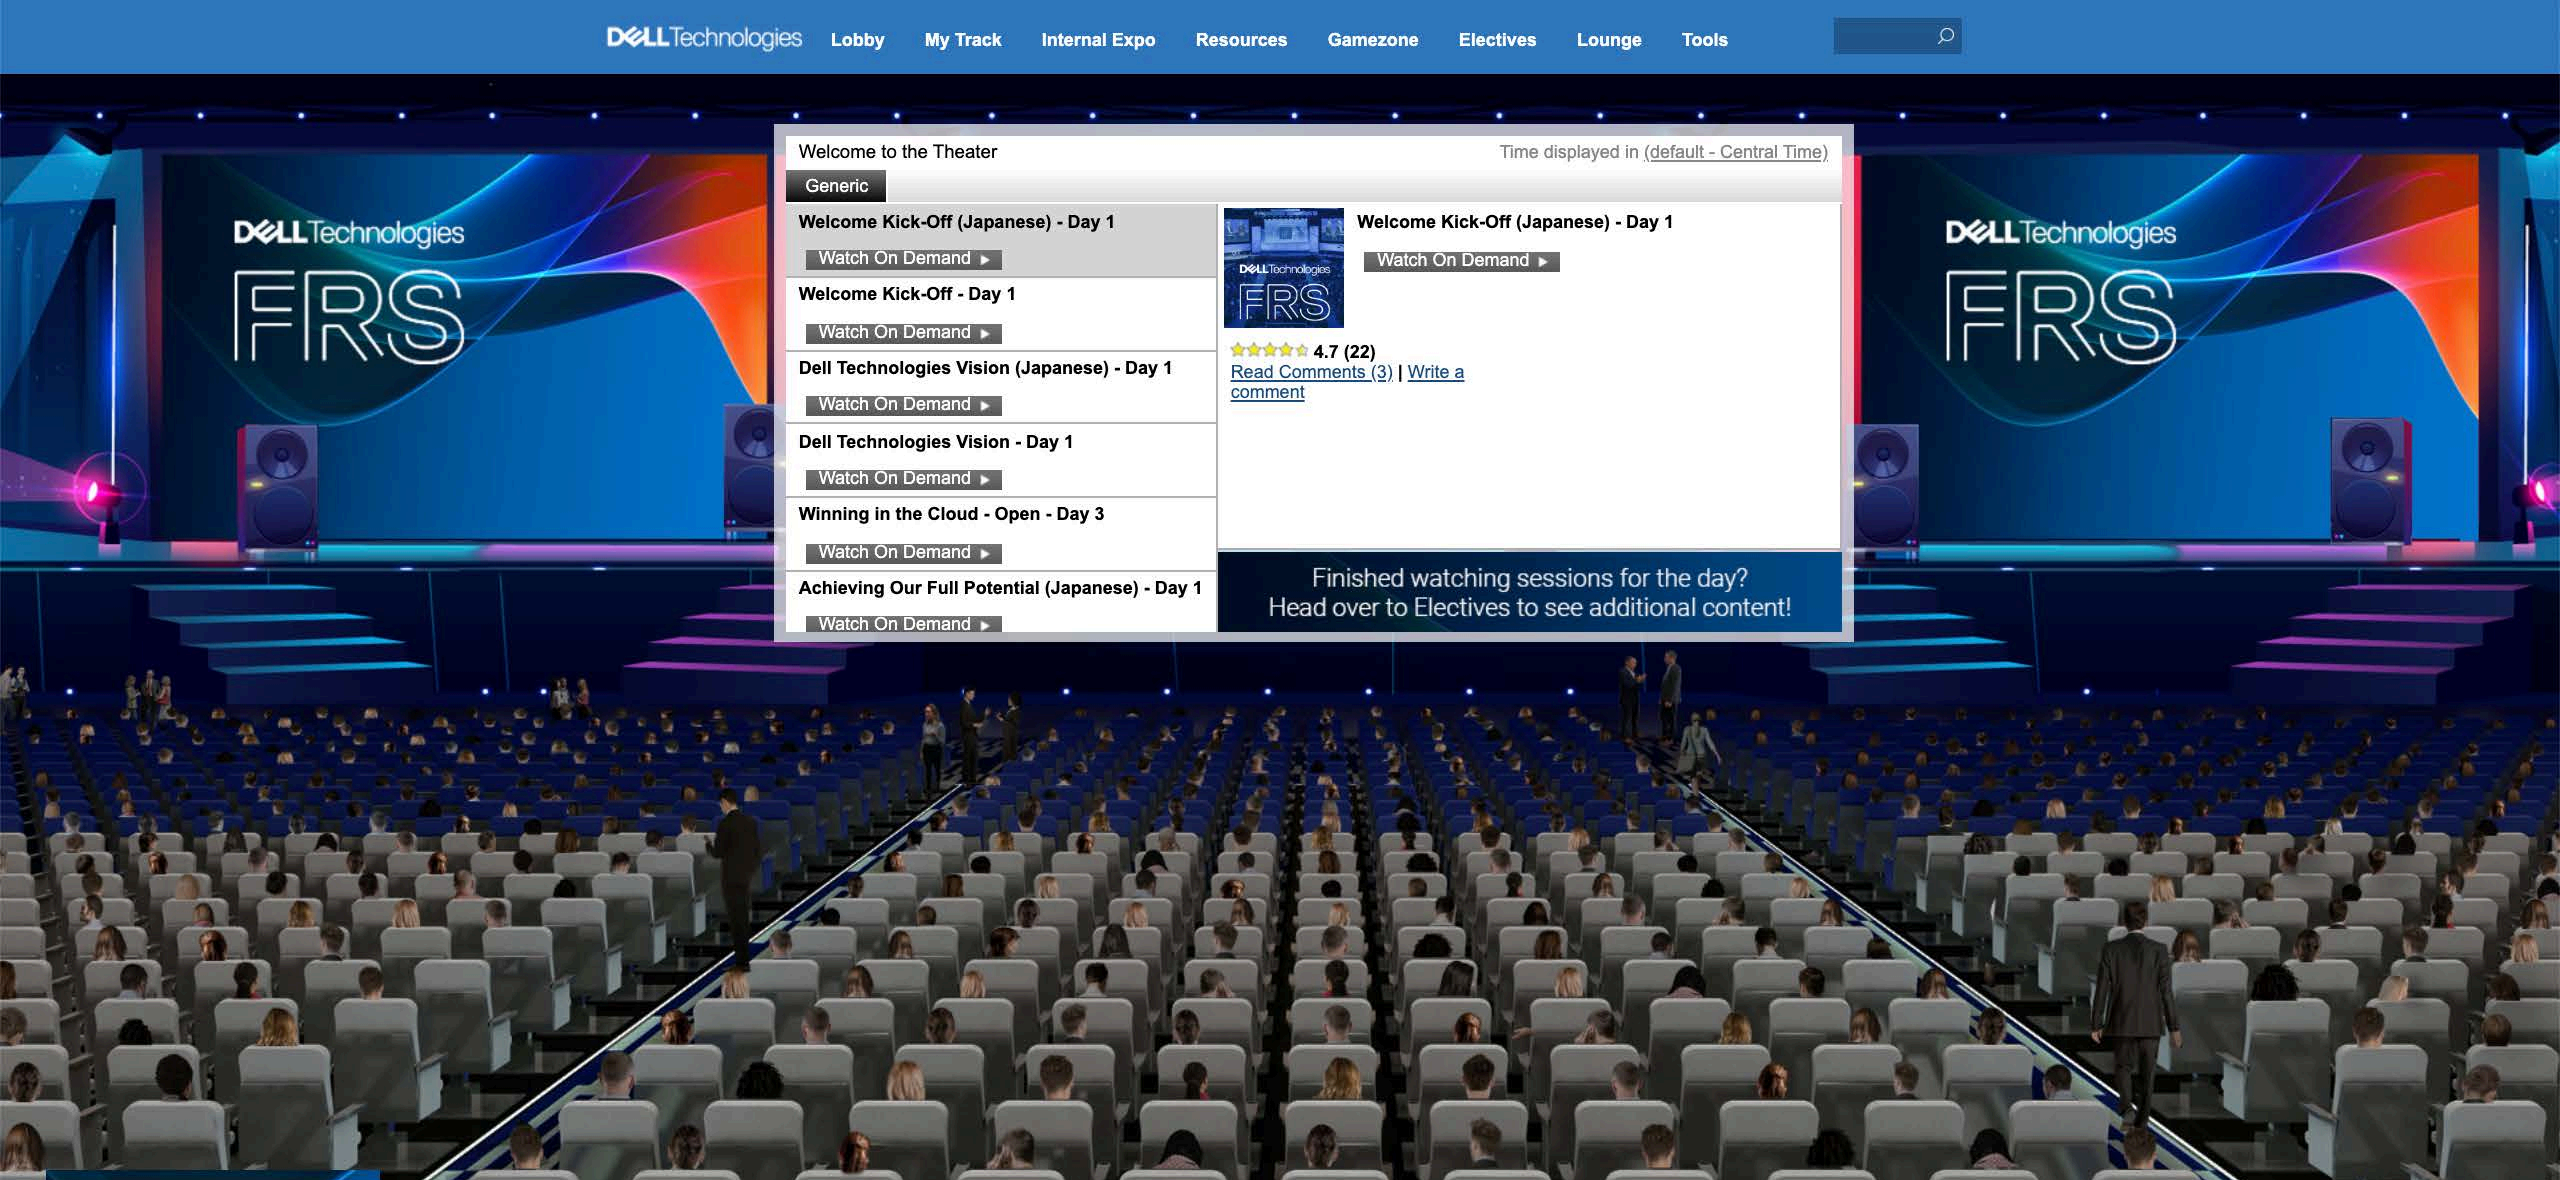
DELLTechnologies Lobby My Track Internal Expo Resources Gamezone Electives Lounge Tools

DELLTechnologies FRS

Welcome to the Theater

Time displayed in (default - Central Time)

Generic

Welcome Kick-Off (Japanese) - Day 1
Watch On Demand ▶

Welcome Kick-Off - Day 1
Watch On Demand ▶

Dell Technologies Vision (Japanese) - Day 1
Watch On Demand ▶

Dell Technologies Vision - Day 1
Watch On Demand ▶

Winning in the Cloud - Open - Day 3
Watch On Demand ▶

Achieving Our Full Potential (Japanese) - Day 1
Watch On Demand ▶

DELLTechnologies FRS

Welcome Kick-Off (Japanese) - Day 1
Watch On Demand ▶

4.7 (22)
Read Comments (3) | Write a comment

Finished watching sessions for the day?
Head over to Electives to see additional content!

DELLTechnologies FRS